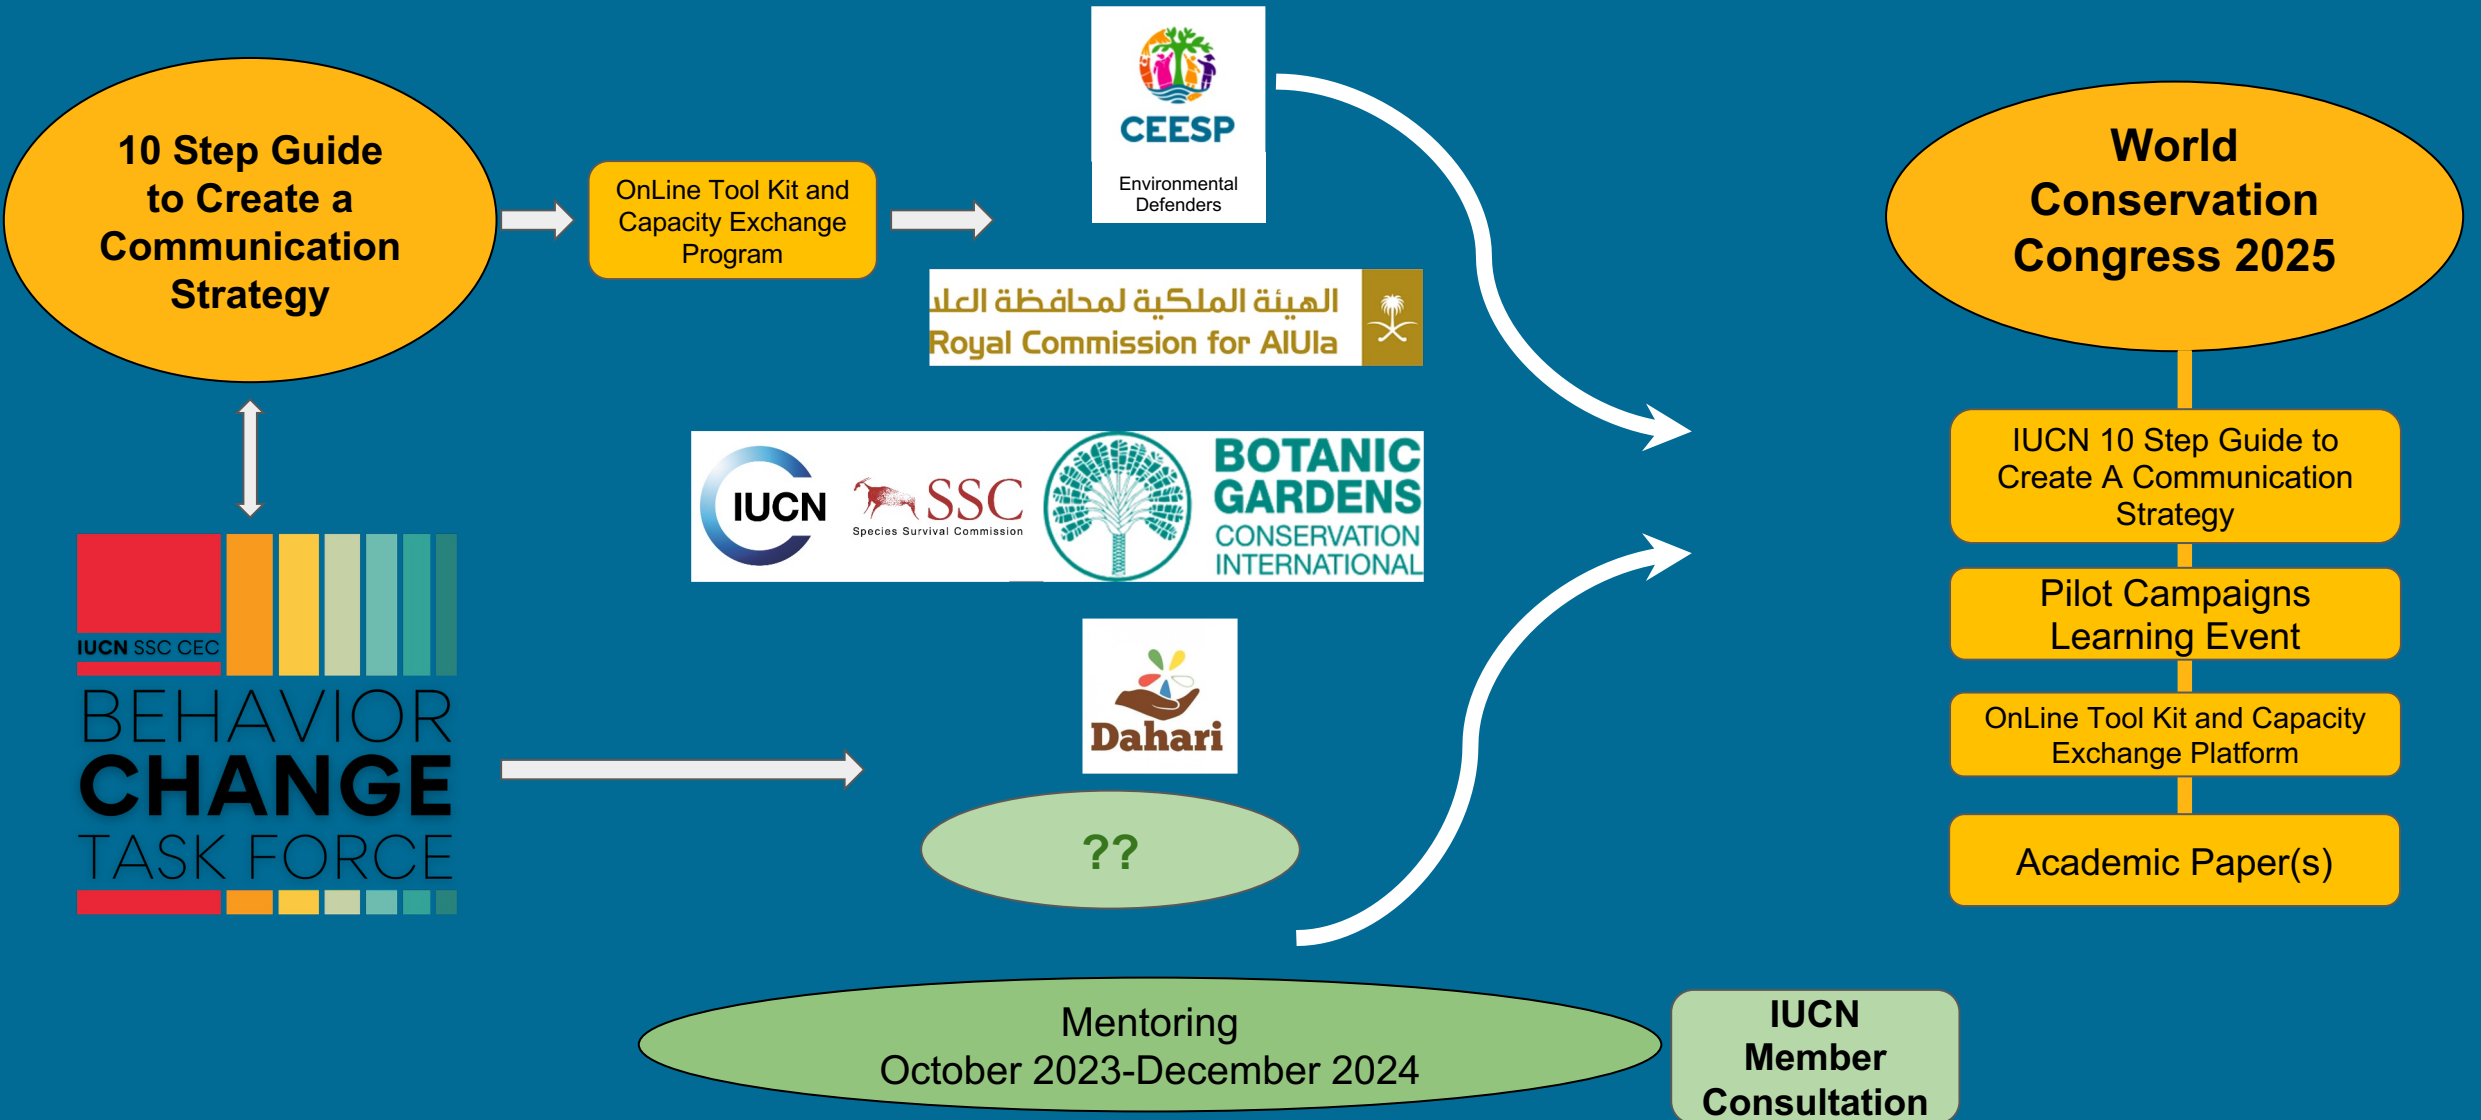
10 Step Guide to Create a Communication Strategy

OnLine Tool Kit and Capacity Exchange Program

CEESP
Environmental Defenders

الهيئة الملكية لمحافظة العلا
Royal Commission for AlUla

IUCN
SSC
Species Survival Commission
BOTANIC GARDENS CONSERVATION INTERNATIONAL

Dahari

??

IUCN SSC CEC
BEHAVIOR CHANGE TASK FORCE

World Conservation Congress 2025

IUCN 10 Step Guide to Create A Communication Strategy

Pilot Campaigns Learning Event

OnLine Tool Kit and Capacity Exchange Platform

Academic Paper(s)

Mentoring
October 2023-December 2024

IUCN Member Consultation